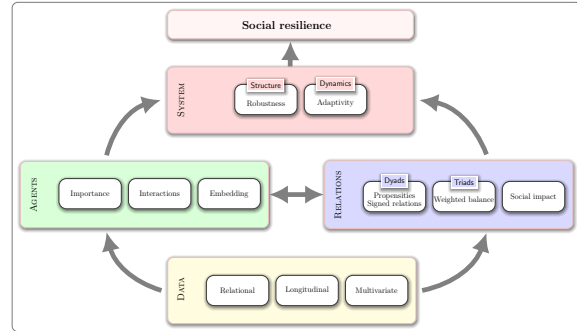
Social resilience

System
Structure
Robustness
Dynamics
Adaptivity

Agents
Importance
Interactions
Embedding

Relations
Dyads
Propensities
Signed relations
Triads
Weighted balance
Social impact

Data
Relational
Longitudinal
Multivariate